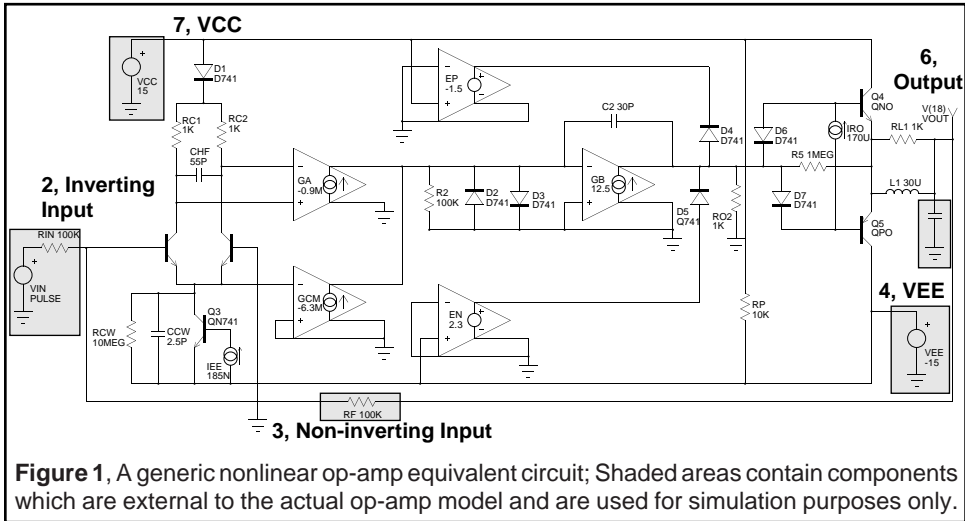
7, VCC

+
VCC
15

D1
D741

RC1
1K

RC2
1K

CHF
55P

EP
-1.5

C2 30P

D4
D741

D6
D741

Q4
QNO

IRO
170U

RL1 1K

V(18)
VOUT

6,
Output

R5 1MEG

D7
D741

L1 30U

Q5
QPO

2, Inverting
Input

RIN 100K

+
VIN
PULSE

GA
-0.9M

R2
100K

D2
D741

D3
D741

GB
12.5

D5
Q741

RO2
1K

GCM
-6.3M

Q3
QN741

RCW
10MEG

CCW
2.5P

IEE
185N

EN
2.3

RP
10K

4, VEE

+
VEE
-15

RF 100K

3, Non-inverting Input

**Figure 1**, A generic nonlinear op-amp equivalent circuit; Shaded areas contain components which are external to the actual op-amp model and are used for simulation purposes only.